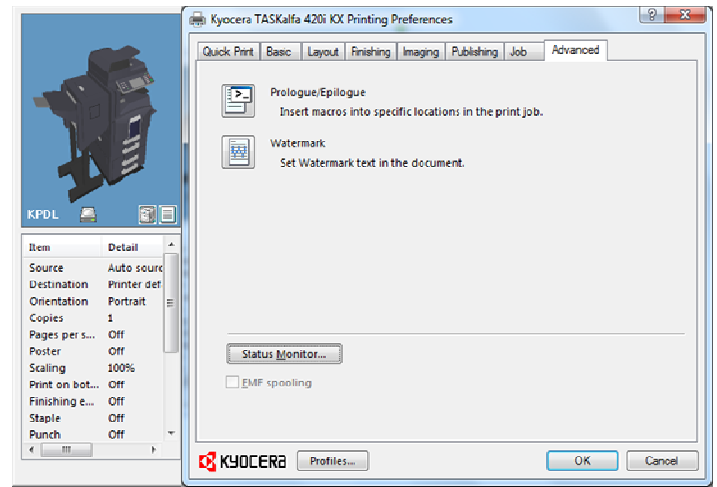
Kyocera TASKalfa 420i KX Printing Preferences

?

Quick Print | Basic | Layout | Finishing | Imaging | Publishing | Job | Advanced

Prologue/Epilogue
Insert macros into specific locations in the print job.

Watermark
Set Watermark text in the document.

Status Monitor...

EMF spooling

KPDL

| Item | Detail |
|---|---|
| Source | Auto sourc |
| Destination | Printer def |
| Orientation | Portrait |
| Copies | 1 |
| Pages per s... | Off |
| Poster | Off |
| Scaling | 100% |
| Print on bot... | Off |
| Finishing e... | Off |
| Staple | Off |
| Punch | Off |

KYOCERA

Profiles...

OK

Cancel